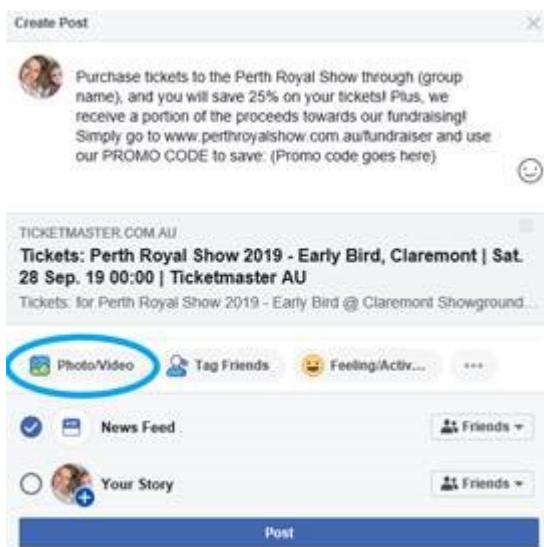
Create Post

Purchase tickets to the Perth Royal Show through (group name), and you will save 25% on your tickets! Plus, we receive a portion of the proceeds towards our fundraising! Simply go to www.perthroyalshow.com.au/fundraiser and use our PROMO CODE to save: (Promo code goes here)

TICKETMASTER.COM.AU
Tickets: Perth Royal Show 2019 - Early Bird, Claremont | Sat. 28 Sep. 19 00:00 | Ticketmaster AU
Tickets: for Perth Royal Show 2019 - Early Bird @ Claremont Showground...

Photo/Video
Tag Friends
Feeling/Activ...
...

News Feed
Friends

Your Story
Friends

Post